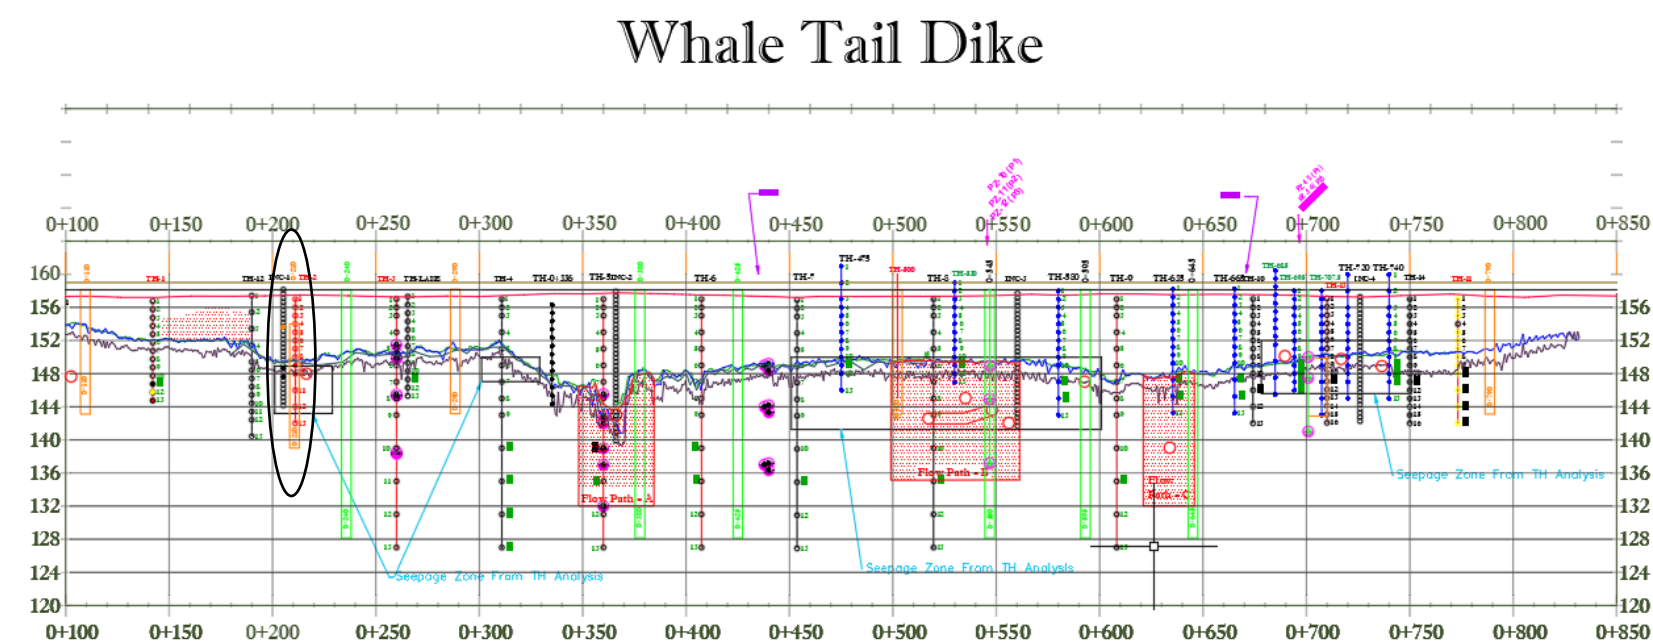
Whale Tail Dike

0+100 0+150 0+200 0+250 0+300 0+350 0+400 0+450 0+500 0+550 0+600 0+650 0+700 0+750 0+800 0+850

160
156
152
148
144
140
136
132
128
124
120

156
152
148
144
140
136
132
128
124
120

TH-1 TH-12 TH-2 TH-3 TH-LASE TH-4 TH-5 TH-6 TH-7 TH-473 TH-5 TH-8 TH-9 TH-10

Flow Path - A
Flow Path - B
Flow Path - C

Seepage Zone From TH Analysis
Seepage Zone From TH Analysis
Seepage Zone From TH Analysis

0+100 0+150 0+200 0+250 0+300 0+350 0+400 0+450 0+500 0+550 0+600 0+650 0+700 0+750 0+800 0+850